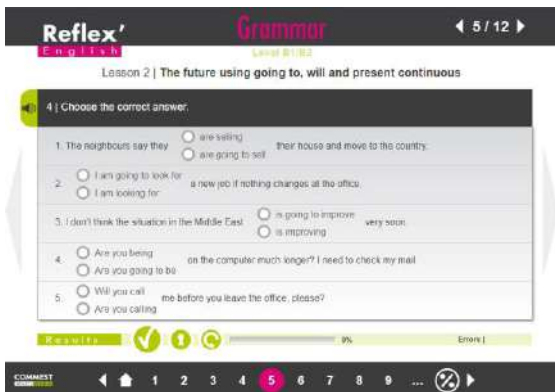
Reflex'
English
Grammar
Level B1/B2
◀ 5 / 12 ▶

Lesson 2 | The future using going to, will and present continuous

4 | Choose the correct answer.

1. The neighbours say they ◯ are selling ◯ are going to sell their house and move to the country.

2. ◯ I am going to look for ◯ I am looking for a new job if nothing changes at the office.

3. I don't think the situation in the Middle East ◯ is going to improve ◯ is improving very soon.

4. ◯ Are you being ◯ Are you going to be on the computer much longer? I need to check my mail.

5. ◯ Will you call ◯ Are you calling me before you leave the office, please?

Results
0%
Errors |

COMMEST
1 2 3 4 5 6 7 8 9 ...